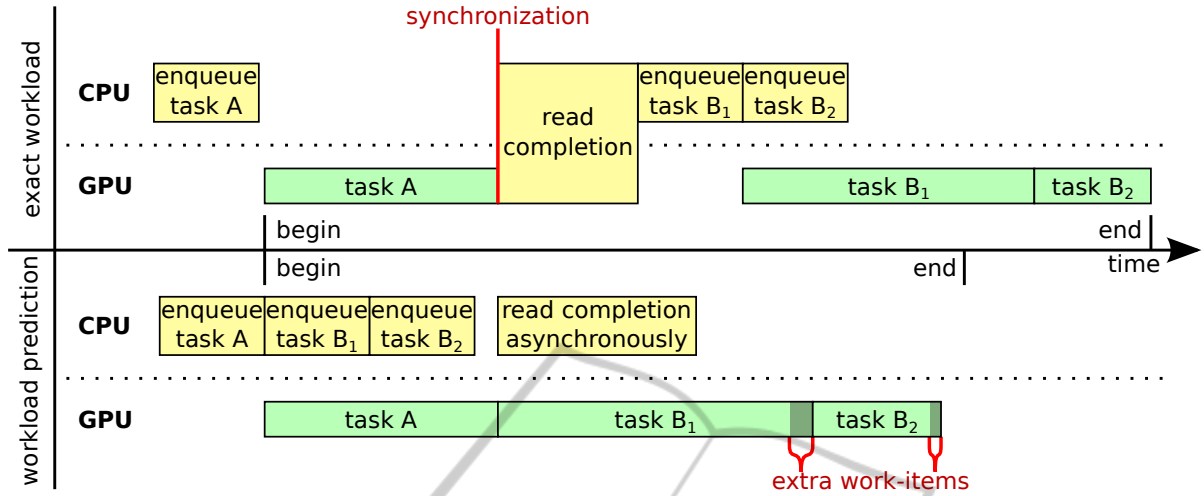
synchronization

exact workload

CPU

enqueue task A

read completion

enqueue task $B_1$

enqueue task $B_2$

GPU

task A

task $B_1$

task $B_2$

begin

end

time

workload prediction

begin

end

CPU

enqueue task A

enqueue task $B_1$

enqueue task $B_2$

read completion asynchronously

GPU

task A

task $B_1$

task $B_2$

extra work-items